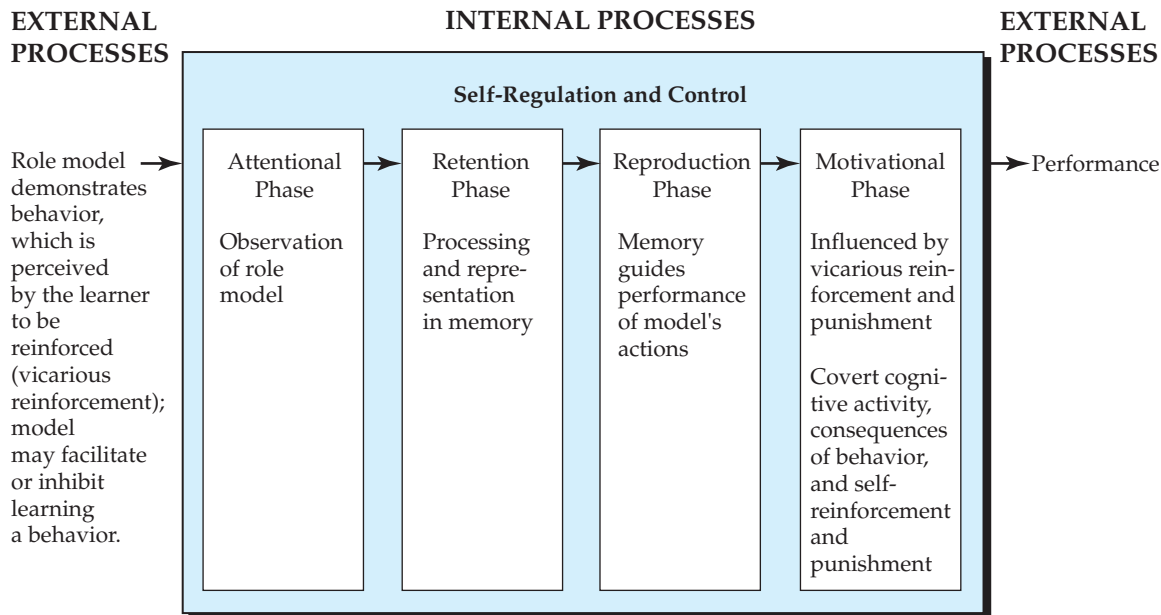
EXTERNAL PROCESSES

INTERNAL PROCESSES

EXTERNAL PROCESSES

Self-Regulation and Control

Role model demonstrates behavior, which is perceived by the learner to be reinforced (vicarious reinforcement); model may facilitate or inhibit learning a behavior.

Attentional Phase

Observation of role model

Retention Phase

Processing and representation in memory

Reproduction Phase

Memory guides performance of model's actions

Motivational Phase

Influenced by vicarious reinforcement and punishment

Covert cognitive activity, consequences of behavior, and self-reinforcement and punishment

Performance